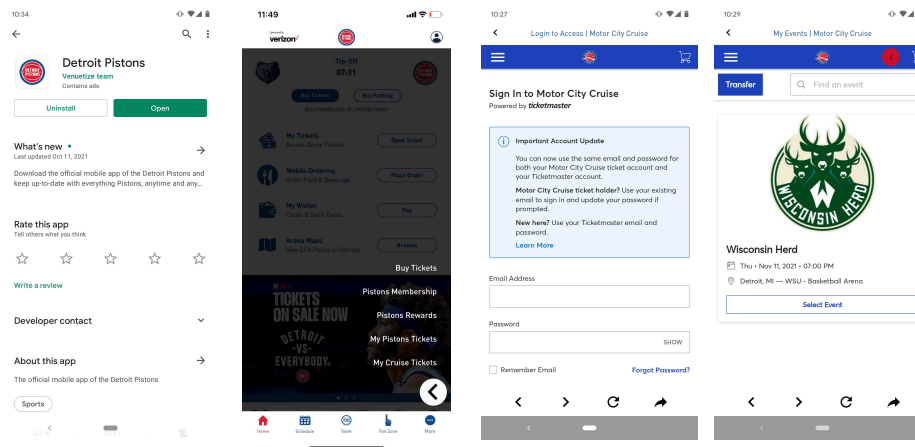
10:34

Detroit Pistons
Venuetize team
Contains ads

Uninstall
Open

What's new •
Last updated Oct 11, 2021

Download the official mobile app of the Detroit Pistons and keep up-to-date with everything Pistons, anytime and any...

Rate this app
Tell others what you think

Write a review

Developer contact

About this app

The official mobile app of the Detroit Pistons

Sports

11:49

verizon

Tip-Off
07:11

Buy Tickets
Buy Parking

My Tickets
Access Game Tickets
Open Ticket

Mobile Ordering
Order Food & Beverage
Place Order

My Wallet
Credit & Debit Cards
Pay

Arena Maps
View LCA Points of Interest
Browse

Buy Tickets
Pistons Membership
Pistons Rewards
My Pistons Tickets
My Cruise Tickets

TICKETS ON SALE NOW
DETROIT -VS- EVERYBODY.

Home
Schedule
Team
Fan Zone
More

10:27

Login to Access | Motor City Cruise

Sign In to Motor City Cruise
Powered by ticketmaster

Important Account Update
You can now use the same email and password for both your Motor City Cruise ticket account and your Ticketmaster account.
Motor City Cruise ticket holder? Use your existing email to sign in and update your password if prompted.
New here? Use your Ticketmaster email and password.
Learn More

Email Address

Password
SHOW

Remember Email
Forgot Password?

10:29

My Events | Motor City Cruise

Transfer
Find an event

WISCONSIN HERD

Wisconsin Herd
Thu • Nov 11, 2021 • 07:00 PM
Detroit, MI — WSU - Basketball Arena

Select Event